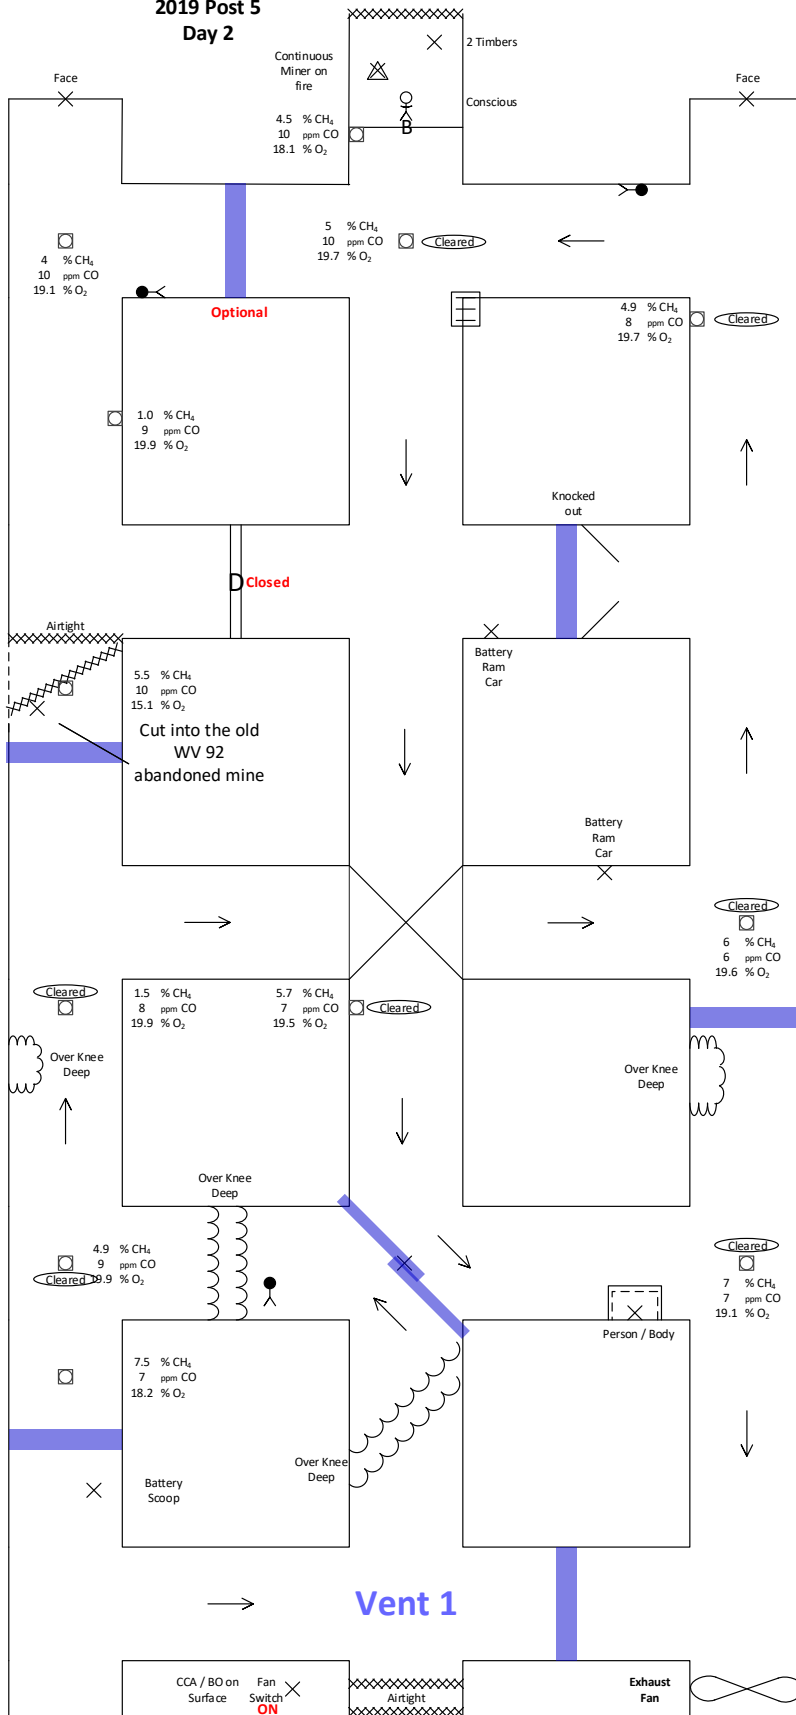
2019 Post 5
Day 2

Face

Continuous Miner on fire

4.5 % $CH_4$
10 ppm CO
18.1 % $O_2$

2 Timbers

Conscious

B

Face

4 % $CH_4$
10 ppm CO
19.1 % $O_2$

5 % $CH_4$
10 ppm CO
19.7 % $O_2$

Cleared

Optional

4.9 % $CH_4$
8 ppm CO
19.7 % $O_2$

Cleared

1.0 % $CH_4$
9 ppm CO
19.9 % $O_2$

Knocked out

Closed

Airtight

5.5 % $CH_4$
10 ppm CO
15.1 % $O_2$

Cut into the old WV 92 abandoned mine

Battery Ram Car

Battery Ram Car

Cleared

6 % $CH_4$
6 ppm CO
19.6 % $O_2$

Cleared

1.5 % $CH_4$
8 ppm CO
19.9 % $O_2$

5.7 % $CH_4$
7 ppm CO
19.5 % $O_2$

Cleared

Over Knee Deep

Over Knee Deep

Over Knee Deep

4.9 % $CH_4$
9 ppm CO
Cleared 19.9 % $O_2$

Cleared

7 % $CH_4$
7 ppm CO
19.1 % $O_2$

Person / Body

7.5 % $CH_4$
7 ppm CO
18.2 % $O_2$

Over Knee Deep

Battery Scoop

Vent 1

CCA / BO on Surface

Fan Switch
ON

Airtight

Exhaust Fan